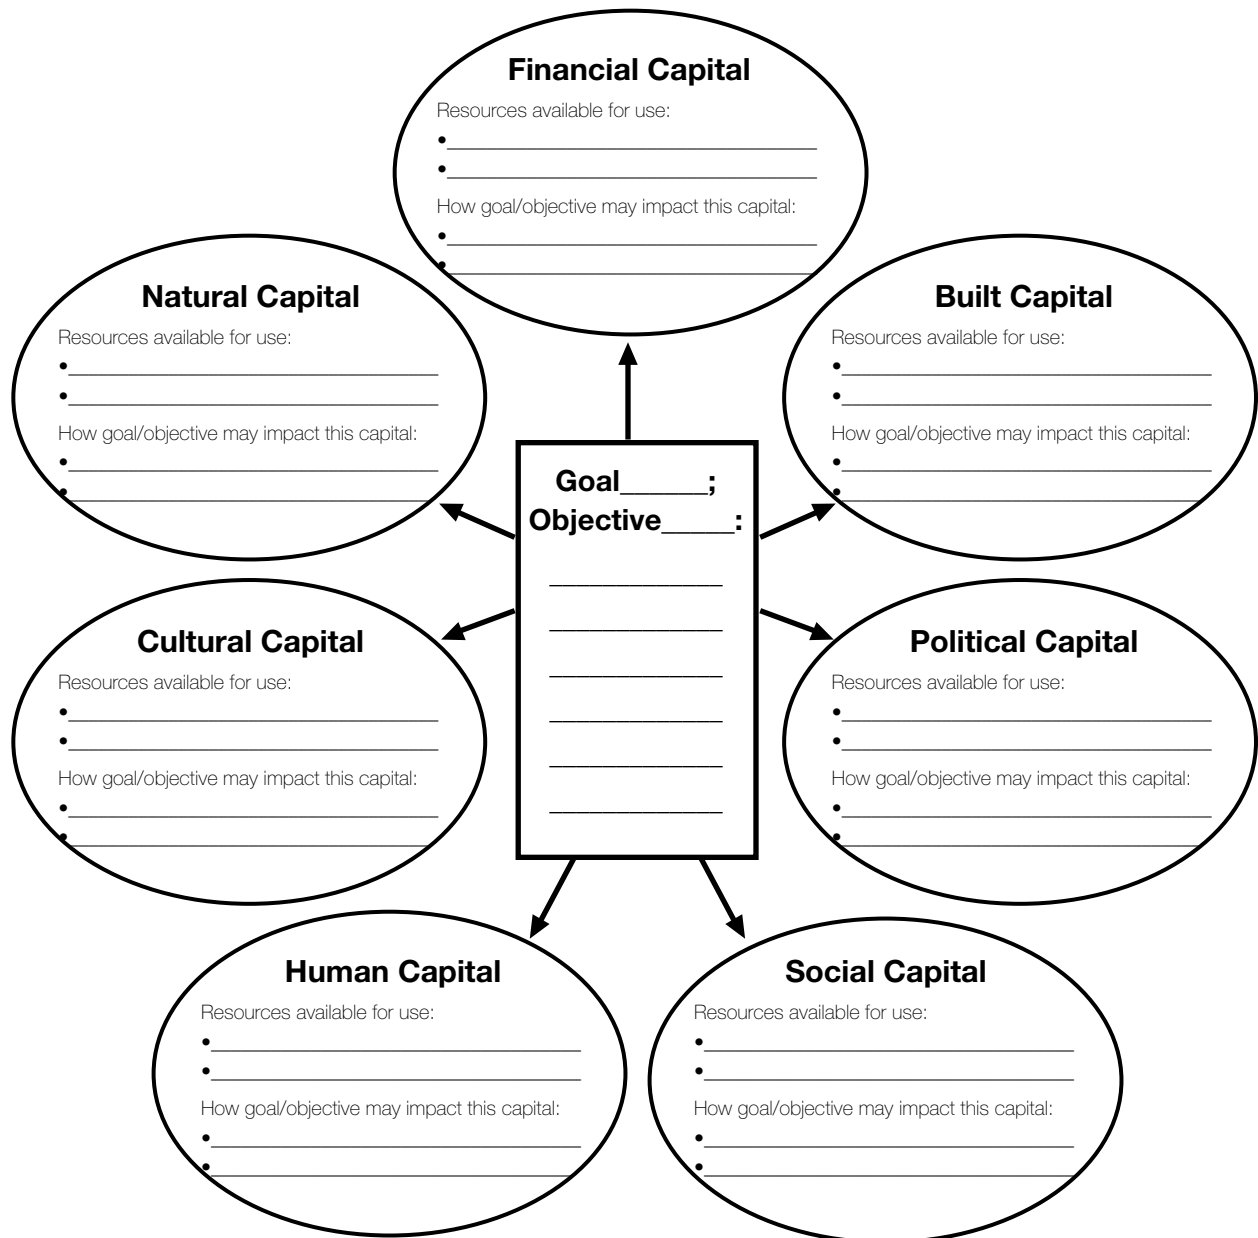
Financial Capital
Resources available for use:
•\_\_\_\_\_\_\_\_\_\_\_\_\_\_\_\_\_\_\_\_\_\_\_\_\_\_\_\_\_\_\_\_
•\_\_\_\_\_\_\_\_\_\_\_\_\_\_\_\_\_\_\_\_\_\_\_\_\_\_\_\_\_\_\_\_
How goal/objective may impact this capital:
•\_\_\_\_\_\_\_\_\_\_\_\_\_\_\_\_\_\_\_\_\_\_\_\_\_\_\_\_\_\_\_\_
•\_\_\_\_\_\_\_\_\_\_\_\_\_\_\_\_\_\_\_\_\_\_\_\_\_\_\_\_\_\_\_\_

Natural Capital
Resources available for use:
•\_\_\_\_\_\_\_\_\_\_\_\_\_\_\_\_\_\_\_\_\_\_\_\_\_\_\_\_\_\_\_\_
•\_\_\_\_\_\_\_\_\_\_\_\_\_\_\_\_\_\_\_\_\_\_\_\_\_\_\_\_\_\_\_\_
How goal/objective may impact this capital:
•\_\_\_\_\_\_\_\_\_\_\_\_\_\_\_\_\_\_\_\_\_\_\_\_\_\_\_\_\_\_\_\_
•\_\_\_\_\_\_\_\_\_\_\_\_\_\_\_\_\_\_\_\_\_\_\_\_\_\_\_\_\_\_\_\_

Built Capital
Resources available for use:
•\_\_\_\_\_\_\_\_\_\_\_\_\_\_\_\_\_\_\_\_\_\_\_\_\_\_\_\_\_\_\_\_
•\_\_\_\_\_\_\_\_\_\_\_\_\_\_\_\_\_\_\_\_\_\_\_\_\_\_\_\_\_\_\_\_
How goal/objective may impact this capital:
•\_\_\_\_\_\_\_\_\_\_\_\_\_\_\_\_\_\_\_\_\_\_\_\_\_\_\_\_\_\_\_\_
•\_\_\_\_\_\_\_\_\_\_\_\_\_\_\_\_\_\_\_\_\_\_\_\_\_\_\_\_\_\_\_\_

Goal\_\_\_\_\_\_;
Objective\_\_\_\_\_:
\_\_\_\_\_\_\_\_\_\_\_\_\_\_
\_\_\_\_\_\_\_\_\_\_\_\_\_\_
\_\_\_\_\_\_\_\_\_\_\_\_\_\_
\_\_\_\_\_\_\_\_\_\_\_\_\_\_
\_\_\_\_\_\_\_\_\_\_\_\_\_\_
\_\_\_\_\_\_\_\_\_\_\_\_\_\_

Cultural Capital
Resources available for use:
•\_\_\_\_\_\_\_\_\_\_\_\_\_\_\_\_\_\_\_\_\_\_\_\_\_\_\_\_\_\_\_\_
•\_\_\_\_\_\_\_\_\_\_\_\_\_\_\_\_\_\_\_\_\_\_\_\_\_\_\_\_\_\_\_\_
How goal/objective may impact this capital:
•\_\_\_\_\_\_\_\_\_\_\_\_\_\_\_\_\_\_\_\_\_\_\_\_\_\_\_\_\_\_\_\_
•\_\_\_\_\_\_\_\_\_\_\_\_\_\_\_\_\_\_\_\_\_\_\_\_\_\_\_\_\_\_\_\_

Political Capital
Resources available for use:
•\_\_\_\_\_\_\_\_\_\_\_\_\_\_\_\_\_\_\_\_\_\_\_\_\_\_\_\_\_\_\_\_
•\_\_\_\_\_\_\_\_\_\_\_\_\_\_\_\_\_\_\_\_\_\_\_\_\_\_\_\_\_\_\_\_
How goal/objective may impact this capital:
•\_\_\_\_\_\_\_\_\_\_\_\_\_\_\_\_\_\_\_\_\_\_\_\_\_\_\_\_\_\_\_\_
•\_\_\_\_\_\_\_\_\_\_\_\_\_\_\_\_\_\_\_\_\_\_\_\_\_\_\_\_\_\_\_\_

Human Capital
Resources available for use:
•\_\_\_\_\_\_\_\_\_\_\_\_\_\_\_\_\_\_\_\_\_\_\_\_\_\_\_\_\_\_\_\_
•\_\_\_\_\_\_\_\_\_\_\_\_\_\_\_\_\_\_\_\_\_\_\_\_\_\_\_\_\_\_\_\_
How goal/objective may impact this capital:
•\_\_\_\_\_\_\_\_\_\_\_\_\_\_\_\_\_\_\_\_\_\_\_\_\_\_\_\_\_\_\_\_
•\_\_\_\_\_\_\_\_\_\_\_\_\_\_\_\_\_\_\_\_\_\_\_\_\_\_\_\_\_\_\_\_

Social Capital
Resources available for use:
•\_\_\_\_\_\_\_\_\_\_\_\_\_\_\_\_\_\_\_\_\_\_\_\_\_\_\_\_\_\_\_\_
•\_\_\_\_\_\_\_\_\_\_\_\_\_\_\_\_\_\_\_\_\_\_\_\_\_\_\_\_\_\_\_\_
How goal/objective may impact this capital:
•\_\_\_\_\_\_\_\_\_\_\_\_\_\_\_\_\_\_\_\_\_\_\_\_\_\_\_\_\_\_\_\_
•\_\_\_\_\_\_\_\_\_\_\_\_\_\_\_\_\_\_\_\_\_\_\_\_\_\_\_\_\_\_\_\_